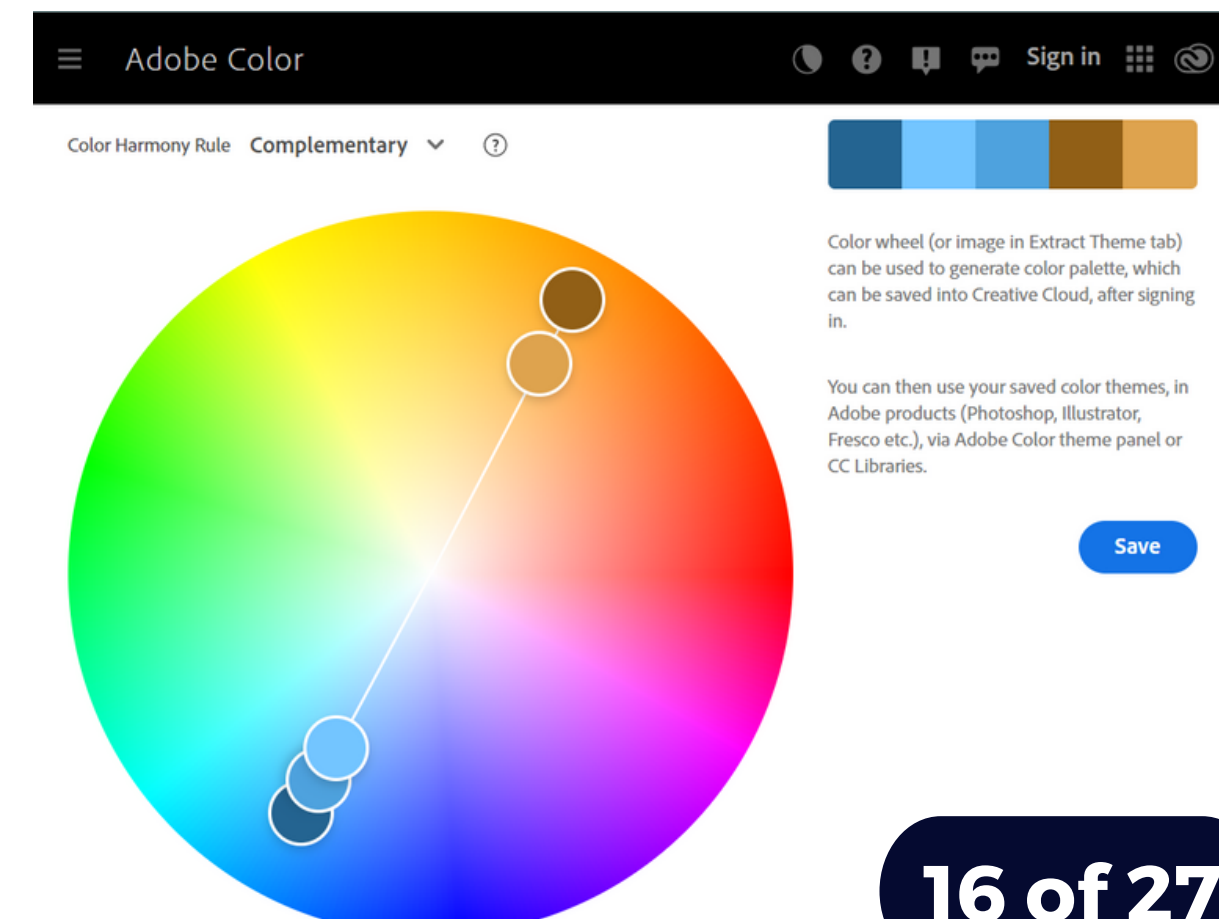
Adobe Color

Sign in

Color Harmony Rule Complementary

Color wheel (or image in Extract Theme tab) can be used to generate color palette, which can be saved into Creative Cloud, after signing in.

You can then use your saved color themes, in Adobe products (Photoshop, Illustrator, Fresco etc.), via Adobe Color theme panel or CC Libraries.

Save

16 of 27